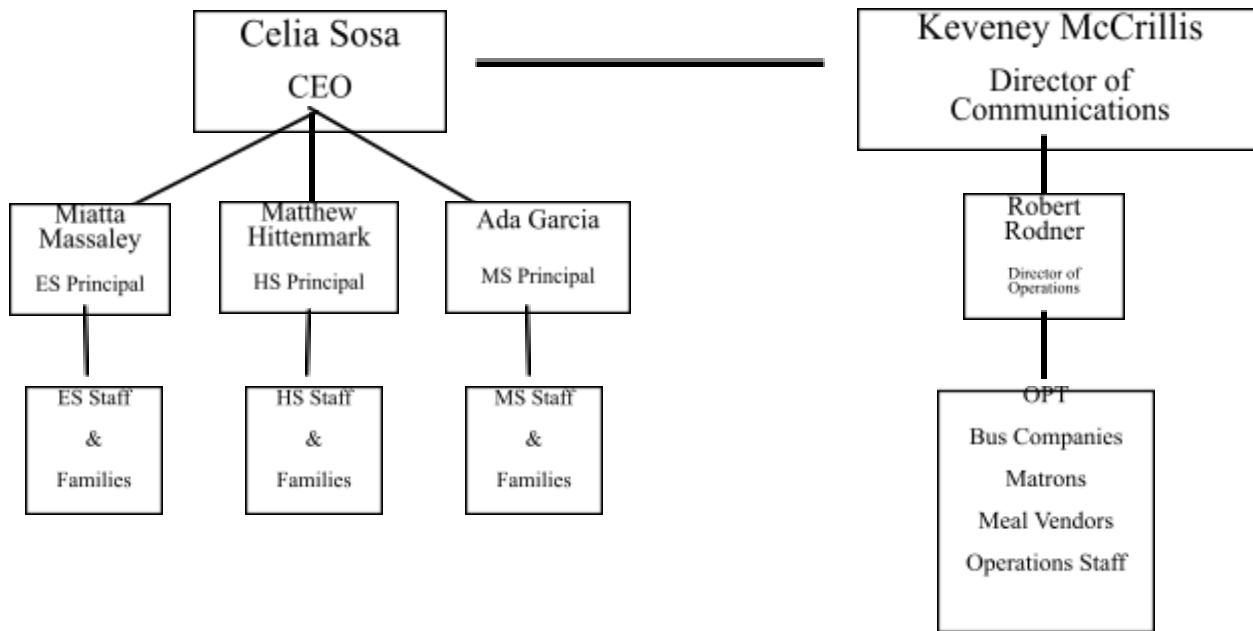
Celia Sosa
CEO

Keveney McCrillis
Director of Communications

Miatta Massaley
ES Principal

Matthew Hittenmark
HS Principal

Ada Garcia
MS Principal

Robert Rodner
Director of Operations

ES Staff
&
Families

HS Staff
&
Families

MS Staff
&
Families

OPT
Bus Companies
Matrons
Meal Vendors
Operations Staff